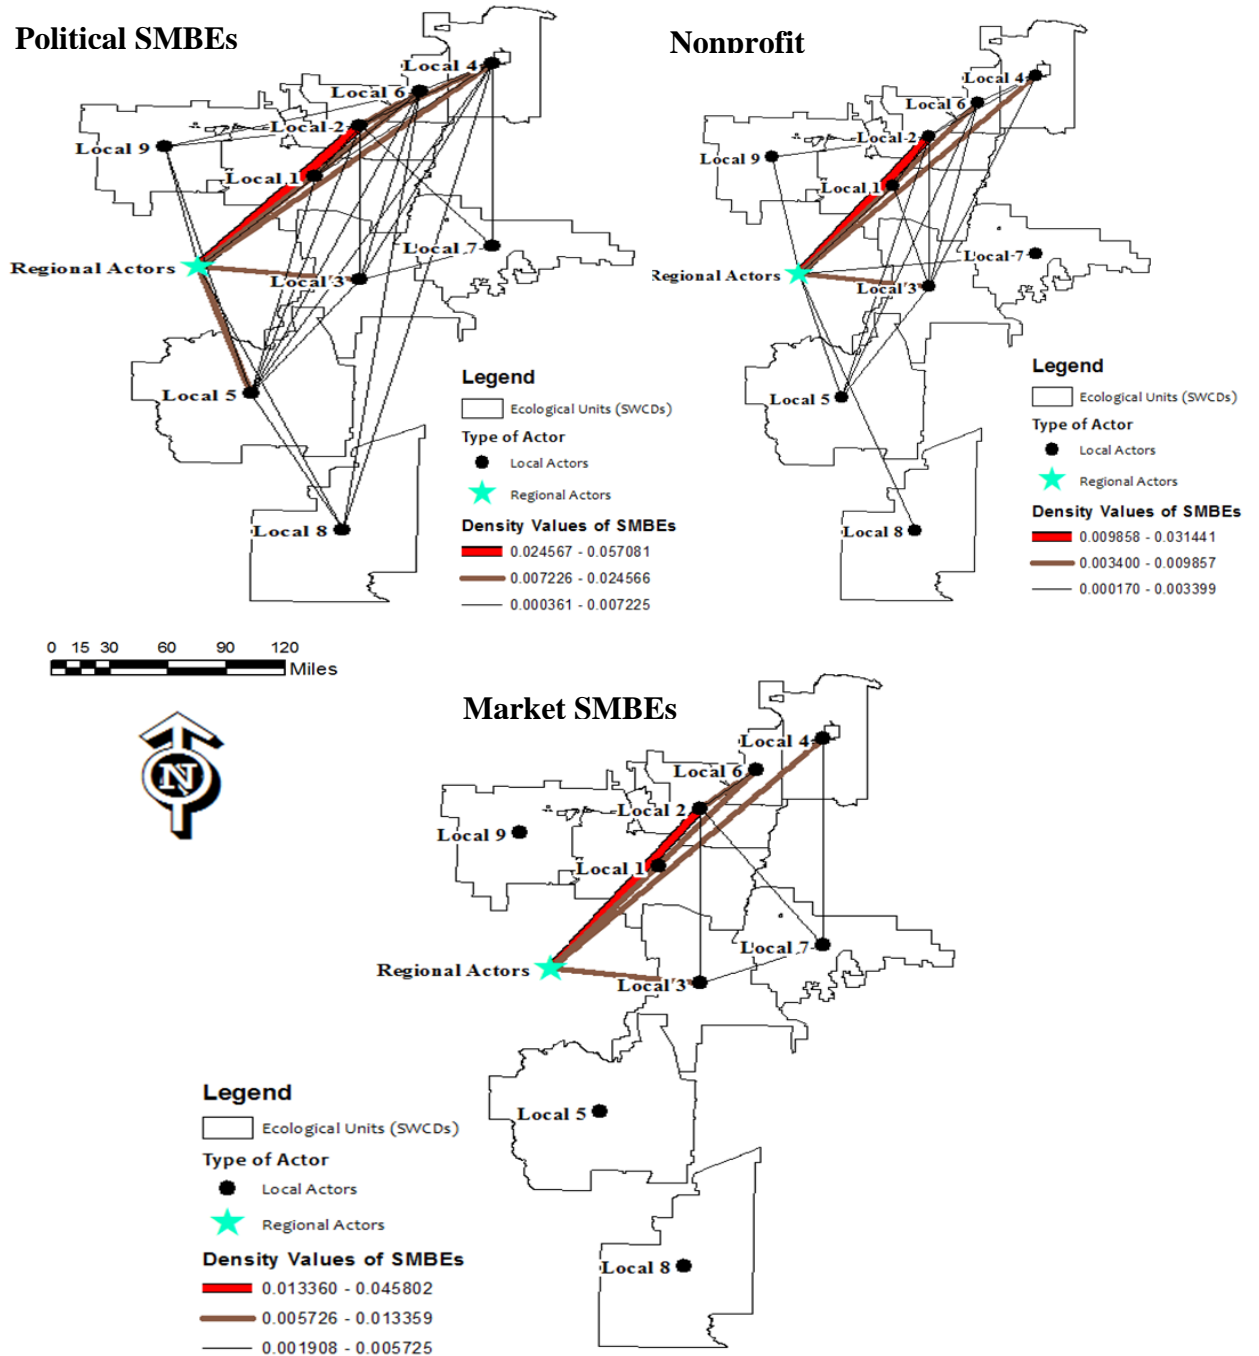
Political SMBEs

Local 4
Local 6
Local 2
Local 9
Local 1
Local 7
Regional Actors
Local 3
Local 5
Local 8

Legend
Ecological Units (SWCDs)
Type of Actor
Local Actors
Regional Actors
Density Values of SMBEs
0.024567 - 0.057081
0.007226 - 0.024566
0.000361 - 0.007225

Nonprofit

Local 4
Local 6
Local 2
Local 9
Local 1
Local 7
Regional Actors
Local 3
Local 5
Local 8

Legend
Ecological Units (SWCDs)
Type of Actor
Local Actors
Regional Actors
Density Values of SMBEs
0.009858 - 0.031441
0.003400 - 0.009857
0.000170 - 0.003399

0 15 30 60 90 120
Miles

N

Market SMBEs

Local 4
Local 6
Local 2
Local 9
Local 1
Local 7
Regional Actors
Local 3
Local 5
Local 8

Legend
Ecological Units (SWCDs)
Type of Actor
Local Actors
Regional Actors
Density Values of SMBEs
0.013360 - 0.045802
0.005726 - 0.013359
0.001908 - 0.005725